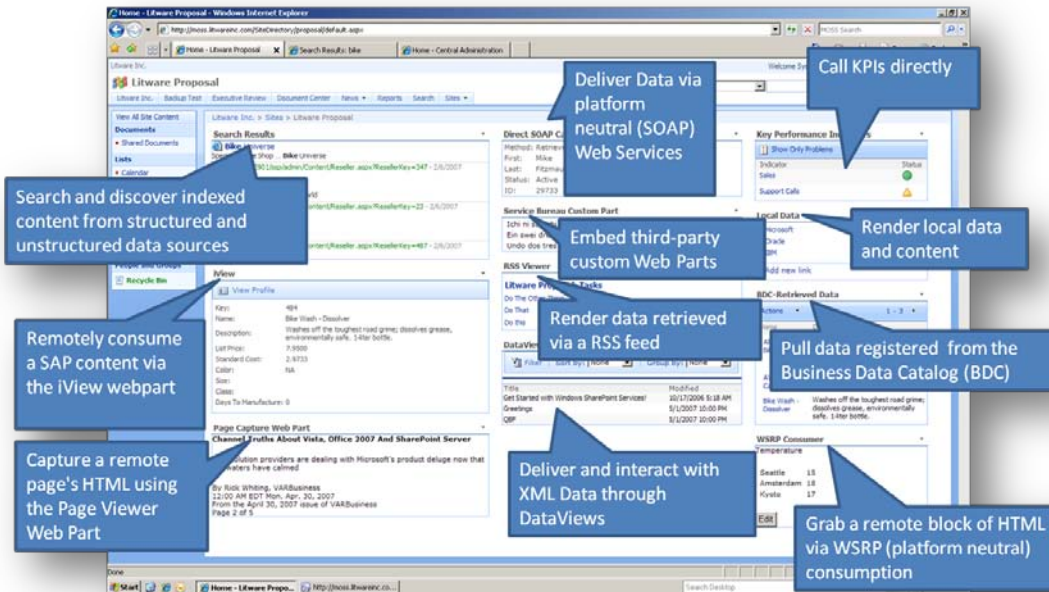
Home - Litware Proposal - Windows Internet Explorer

http://moss.litwareinc.com/SiteDirectory/proposal/default.aspx

MOSS Search

Home - Litware Proposal

Search Results: bike

Home - Central Administration

Litware Inc.

Welcome Sy

Litware Proposal

Litware Inc. Backup Test Executive Review Document Center News Reports Search Sites

Litware Inc. > Sites > Litware Proposal

View All Site Content

Documents

Shared Documents

Lists

Calendar

People and Groups

Recycle Bin

Search Results

Bike Universe

Bike Universe

Deliver Data via platform neutral (SOAP) Web Services

Call KPIs directly

Direct SOAP Ca

Method: Retriev

First: Mike

Last: Fitzmau

Status: Active

ID: 29733

Key Performance Indicators

Show Only Problems

Indicator

Status

Sales

Support Calls

Search and discover indexed content from structured and unstructured data sources

Service Bureau Custom Part

Ich m

Ein swei d

Undo dos tres

Embed third-party custom Web Parts

Local Data

Microsoft

Oracle

IBM

Add new link

Render local data and content

RSS Viewer

Litware Proposal Tasks

Do The Other

Do That

Do this

Render data retrieved via a RSS feed

iView

View Profile

Key: 404

Name: Bike Wash - Dissolver

Description: Washes off the toughest road grime; dissolves grease, environmentally safe. 1-liter bottle.

List Price: 7.9500

Standard Cost: 2.9733

Color: NA

Size:

Class:

Days To Manufacture: 0

Remotely consume a SAP content via the iView webpart

BDC-Retrieved Data

Actions

1 - 3

Pull data registered from the Business Data Catalog (BDC)

DataView

Filter Sort By: None Group By: None

Title

Modified

Get Started with Windows SharePoint Services!

10/17/2006 5:18 AM

Greetings

5/1/2007 10:00 PM

QBF

5/1/2007 10:00 PM

Bike Wash - Dissolver

Washes off the toughest road grime; dissolves grease, environmentally safe. 1-liter bottle.

Page Capture Web Part

Channel Truths About Vista, Office 2007 And SharePoint Server

solution providers are dealing with Microsoft's product deluge now that waters have calmed

By Rick Whiting, VARBusiness

12:00 AM EDT Mon. Apr. 30, 2007

From the April 30, 2007 issue of VARBusiness

Page 2 of 5

Capture a remote page's HTML using the Page Viewer Web Part

Deliver and interact with XML Data through DataViews

WSRP Consumer

Temperature

Seattle 15

Amsterdam 18

Kyoto 17

Edit

Grab a remote block of HTML via WSRP (platform neutral) consumption

Done

Start

Home - Litware Propo...

http://moss.litwareinc.co...

Search Desktop